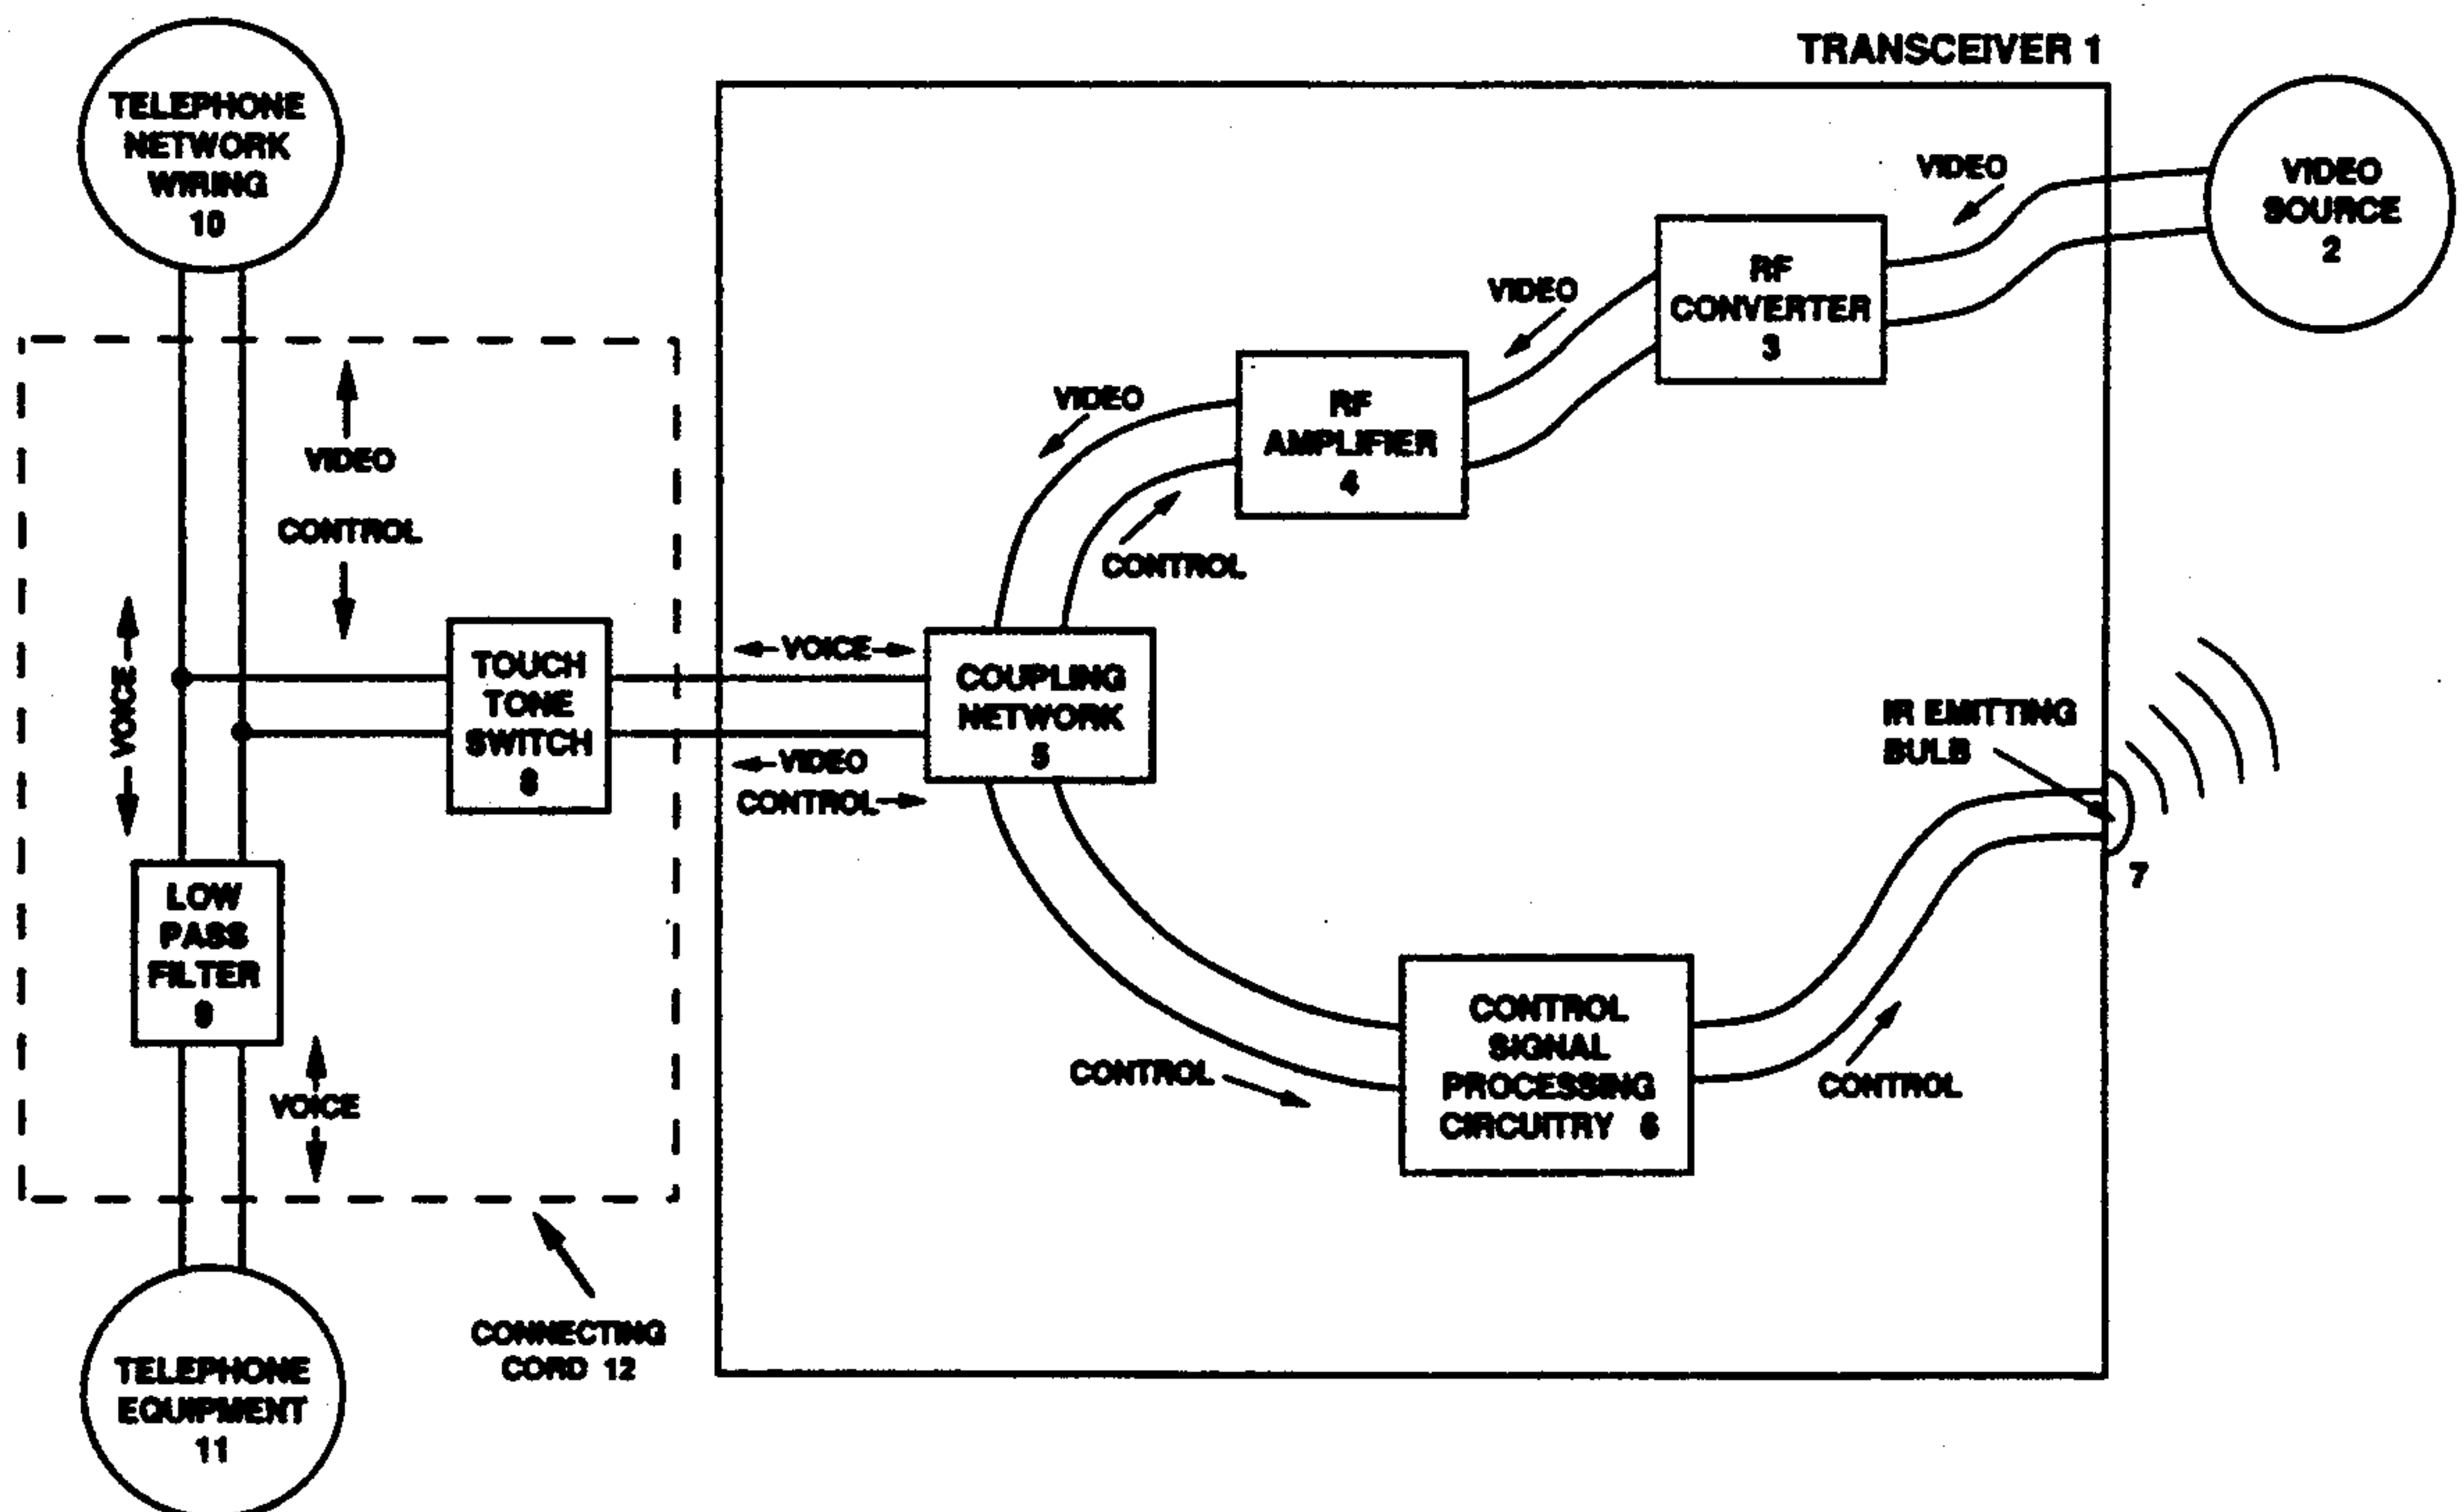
TRANSCEIVER 1

TELEPHONE NETWORK WIRING 10

VIDEO SOURCE 2

VIDEO

RF CONVERTER 3

VIDEO

RF AMPLIFIER 4

VIDEO

VIDEO

CONTROL

CONTROL

VOICE

TOUCH TONE SWITCH 8

VOICE

COUPLING NETWORK 5

IR EMITTING BULB

VIDEO

CONTROL

7

LOW PASS FILTER 9

CONTROL SIGNAL PROCESSING CIRCUITRY 6

CONTROL

CONTROL

VOICE

CONNECTING CORD 12

TELEPHONE EQUIPMENT 11